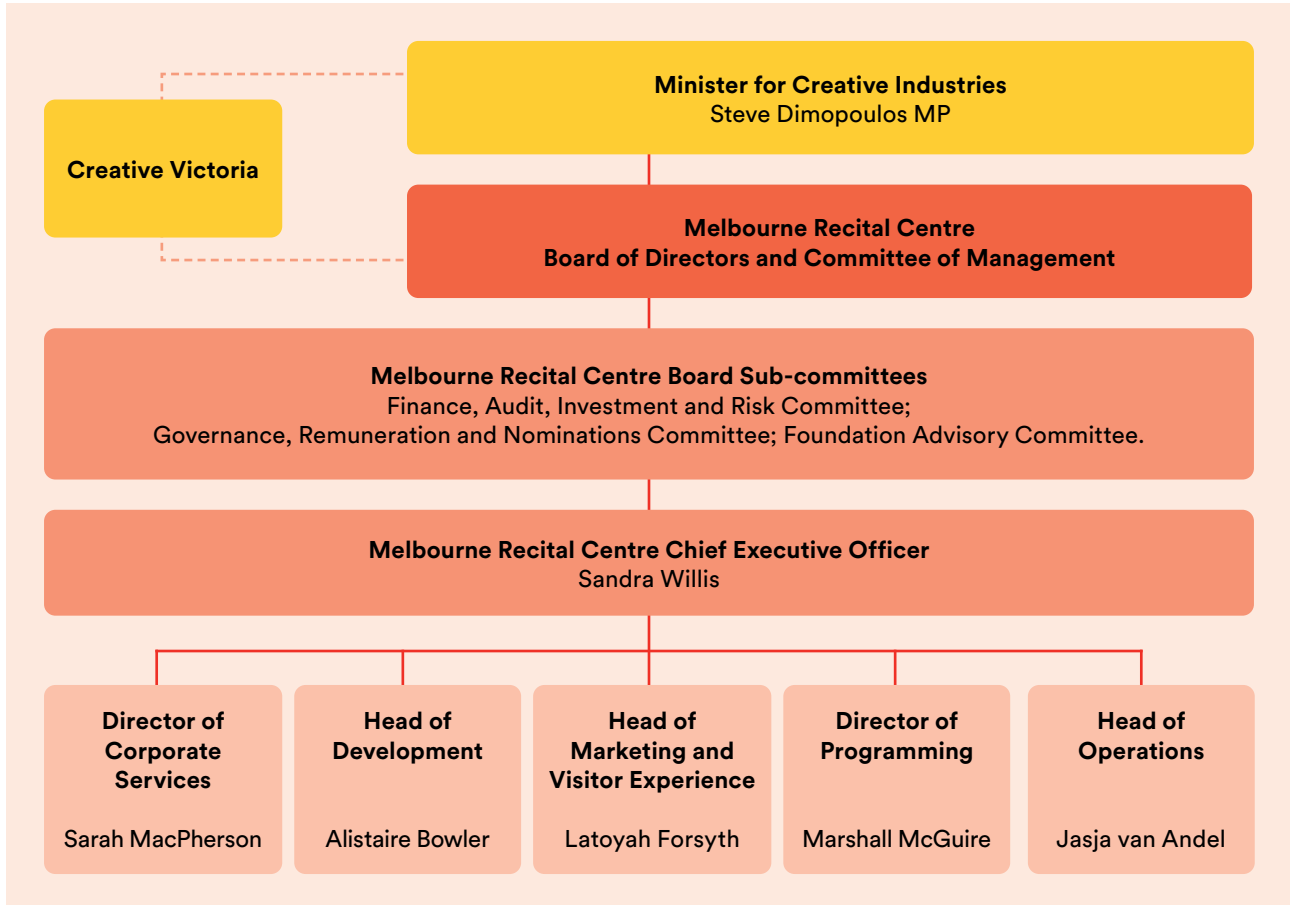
Creative Victoria

Minister for Creative Industries
Steve Dimopoulos MP

Melbourne Recital Centre
Board of Directors and Committee of Management

Melbourne Recital Centre Board Sub-committees
Finance, Audit, Investment and Risk Committee;
Governance, Remuneration and Nominations Committee; Foundation Advisory Committee.

Melbourne Recital Centre Chief Executive Officer
Sandra Willis

Director of Corporate Services
Sarah MacPherson

Head of Development
Alistaire Bowler

Head of Marketing and Visitor Experience
Latoyah Forsyth

Director of Programming
Marshall McGuire

Head of Operations
Jasja van Andel